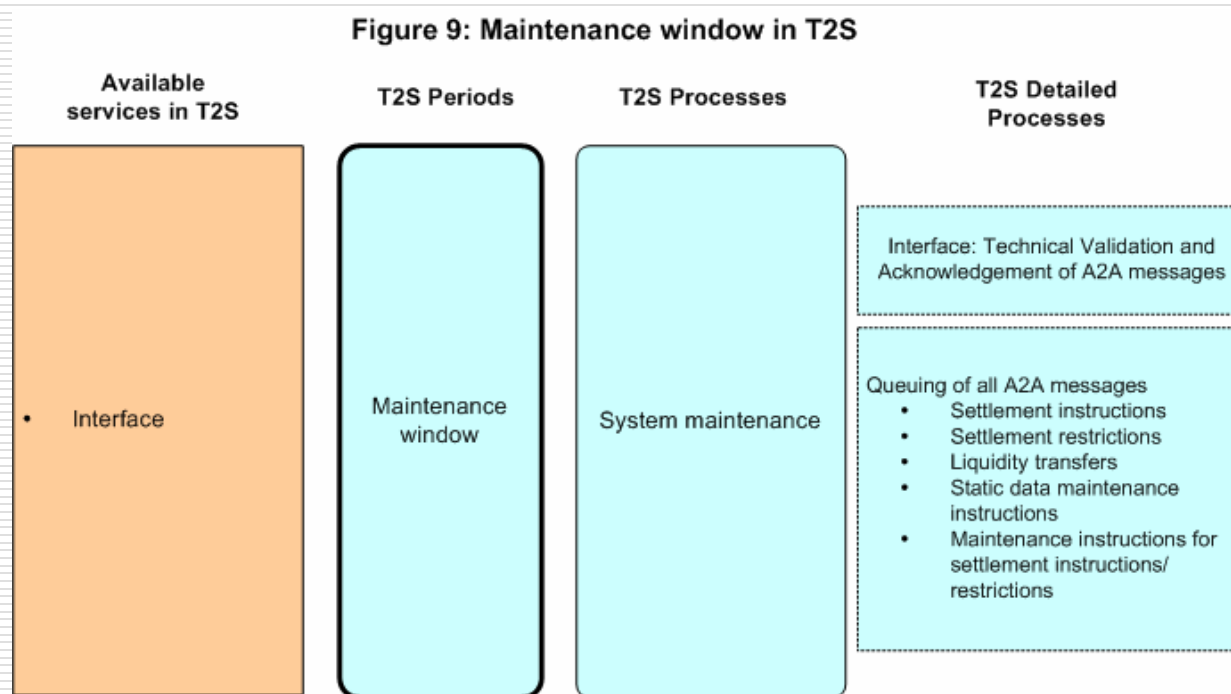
Figure 9: Maintenance window in T2S

Available services in T2S

T2S Periods

T2S Processes

T2S Detailed Processes

• Interface

Maintenance window

System maintenance

Interface: Technical Validation and Acknowledgement of A2A messages

Queuing of all A2A messages
• Settlement instructions
• Settlement restrictions
• Liquidity transfers
• Static data maintenance instructions
• Maintenance instructions for settlement instructions/ restrictions